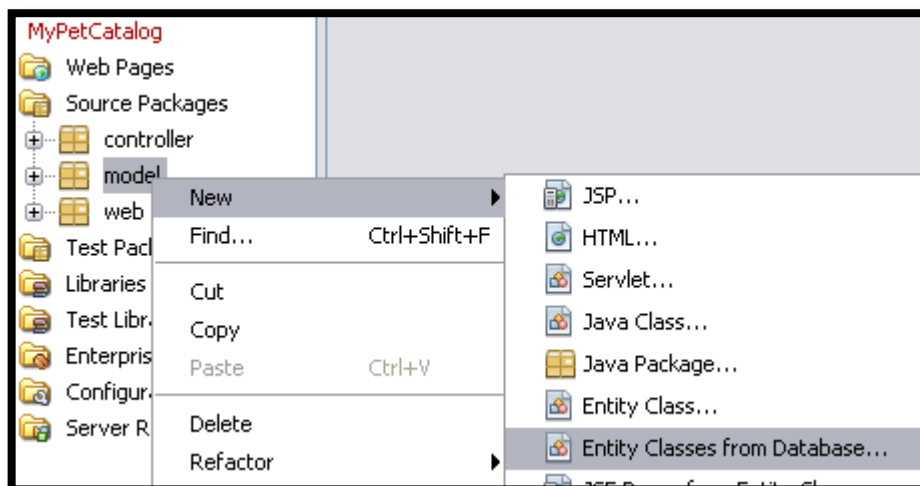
MyPetCatalog
Web Pages
Source Packages
controller
model
web
Test Pacl
Libraries
Test Libr
Enterpris
Configur
Server R

New
Find... Ctrl+Shift+F
Cut
Copy
Paste Ctrl+V
Delete
Refactor

JSP...
HTML...
Servlet...
Java Class...
Java Package...
Entity Class...
Entity Classes from Database...
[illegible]